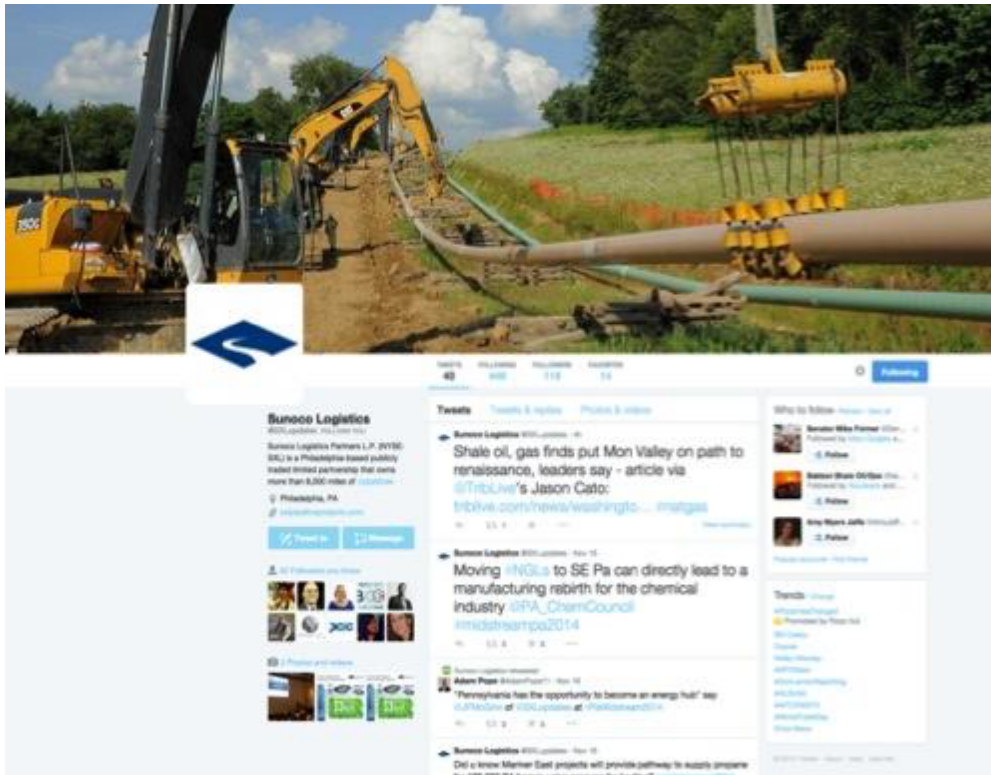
TWEETS 40 FOLLOWING 446 FOLLOWERS 118 FAVORITES 14

Following

Sunoco Logistics
@SXLUpdates

Sunoco Logistics Partners L.P. (NYSE: SXL) is a Philadelphia-based publicly traded limited partnership that owns more than 6,000 miles of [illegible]

Philadelphia, PA

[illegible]

Tweet to

Message

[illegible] Followers you know

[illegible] Photos and videos

Tweets Tweets & replies Photos & videos

Sunoco Logistics @SXLUpdates · 4h
Shale oil, gas finds put Mon Valley on path to renaissance, leaders say - article via @TribLive's Jason Cato: triblive.com/news/washingto... #natgas

Sunoco Logistics @SXLUpdates · Nov 18
Moving #NGLs to SE Pa can directly lead to a manufacturing rebirth for the chemical industry @PA_ChemCouncil #midstreampa2014

Sunoco Logistics retweeted
Adam Pope @AdamPope71 · Nov 18
"Pennsylvania has the opportunity to become an energy hub" say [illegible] of @SXLUpdates at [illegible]

Sunoco Logistics @SXLUpdates · Nov 18
Did u know Mariner East projects will provide pathway to supply propane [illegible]

Who to follow · Refresh · View all

Senator Mike Folmer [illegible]
Follow

Gas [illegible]
Follow

Amy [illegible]
Follow

Trends · Change

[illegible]